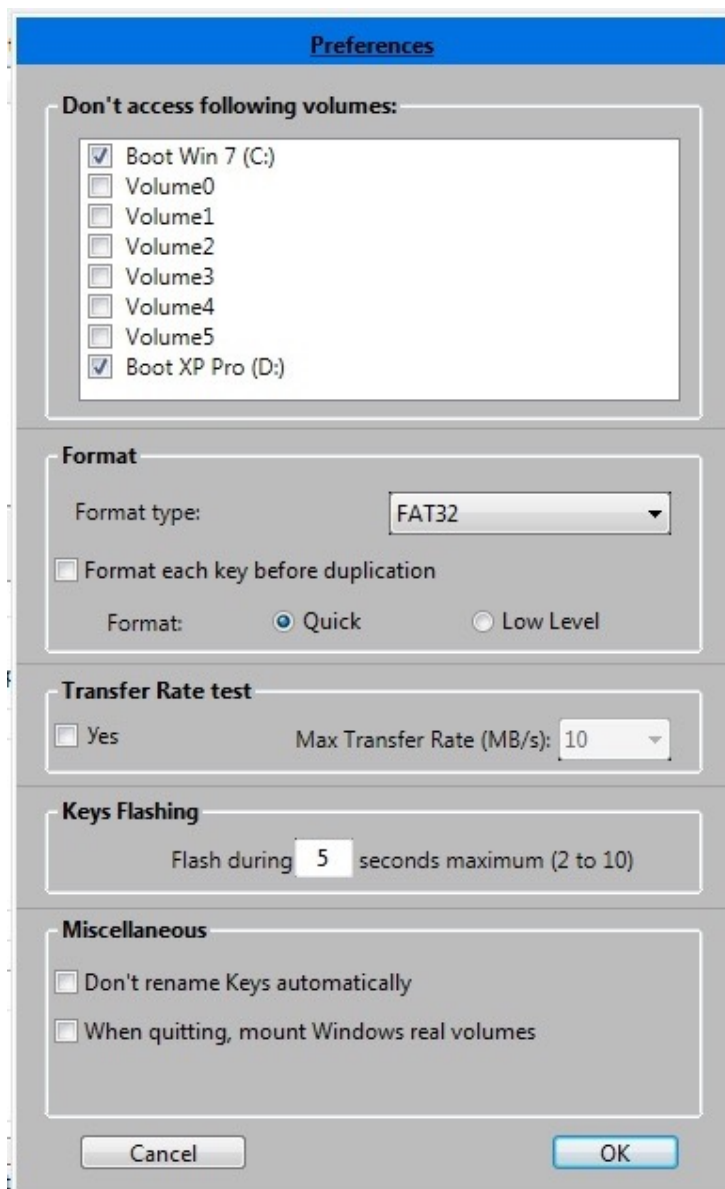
Preferences

Don't access following volumes:

Boot Win 7 (C:)
Volume0
Volume1
Volume2
Volume3
Volume4
Volume5
Boot XP Pro (D:)

Format

Format type: FAT32

Format each key before duplication

Format: Quick Low Level

Transfer Rate test

Yes Max Transfer Rate (MB/s): 10

Keys Flashing

Flash during 5 seconds maximum (2 to 10)

Miscellaneous

Don't rename Keys automatically

When quitting, mount Windows real volumes

Cancel OK